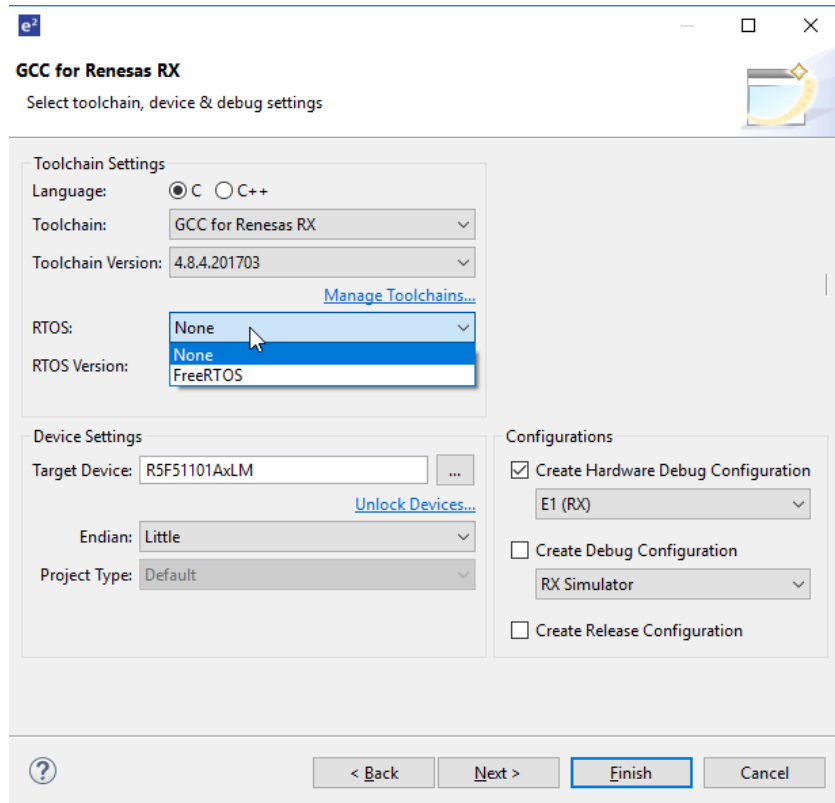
e²

GCC for Renesas RX

Select toolchain, device & debug settings

Toolchain Settings

Language: C C++

Toolchain: GCC for Renesas RX

Toolchain Version: 4.8.4.201703

Manage Toolchains...

RTOS: None

None
FreeRTOS

RTOS Version:

Device Settings

Target Device: R5F51101AxLM ...

Unlock Devices...

Endian: Little

Project Type: Default

Configurations

Create Hardware Debug Configuration

E1 (RX)

Create Debug Configuration

RX Simulator

Create Release Configuration

?

< Back

Next >

Finish

Cancel